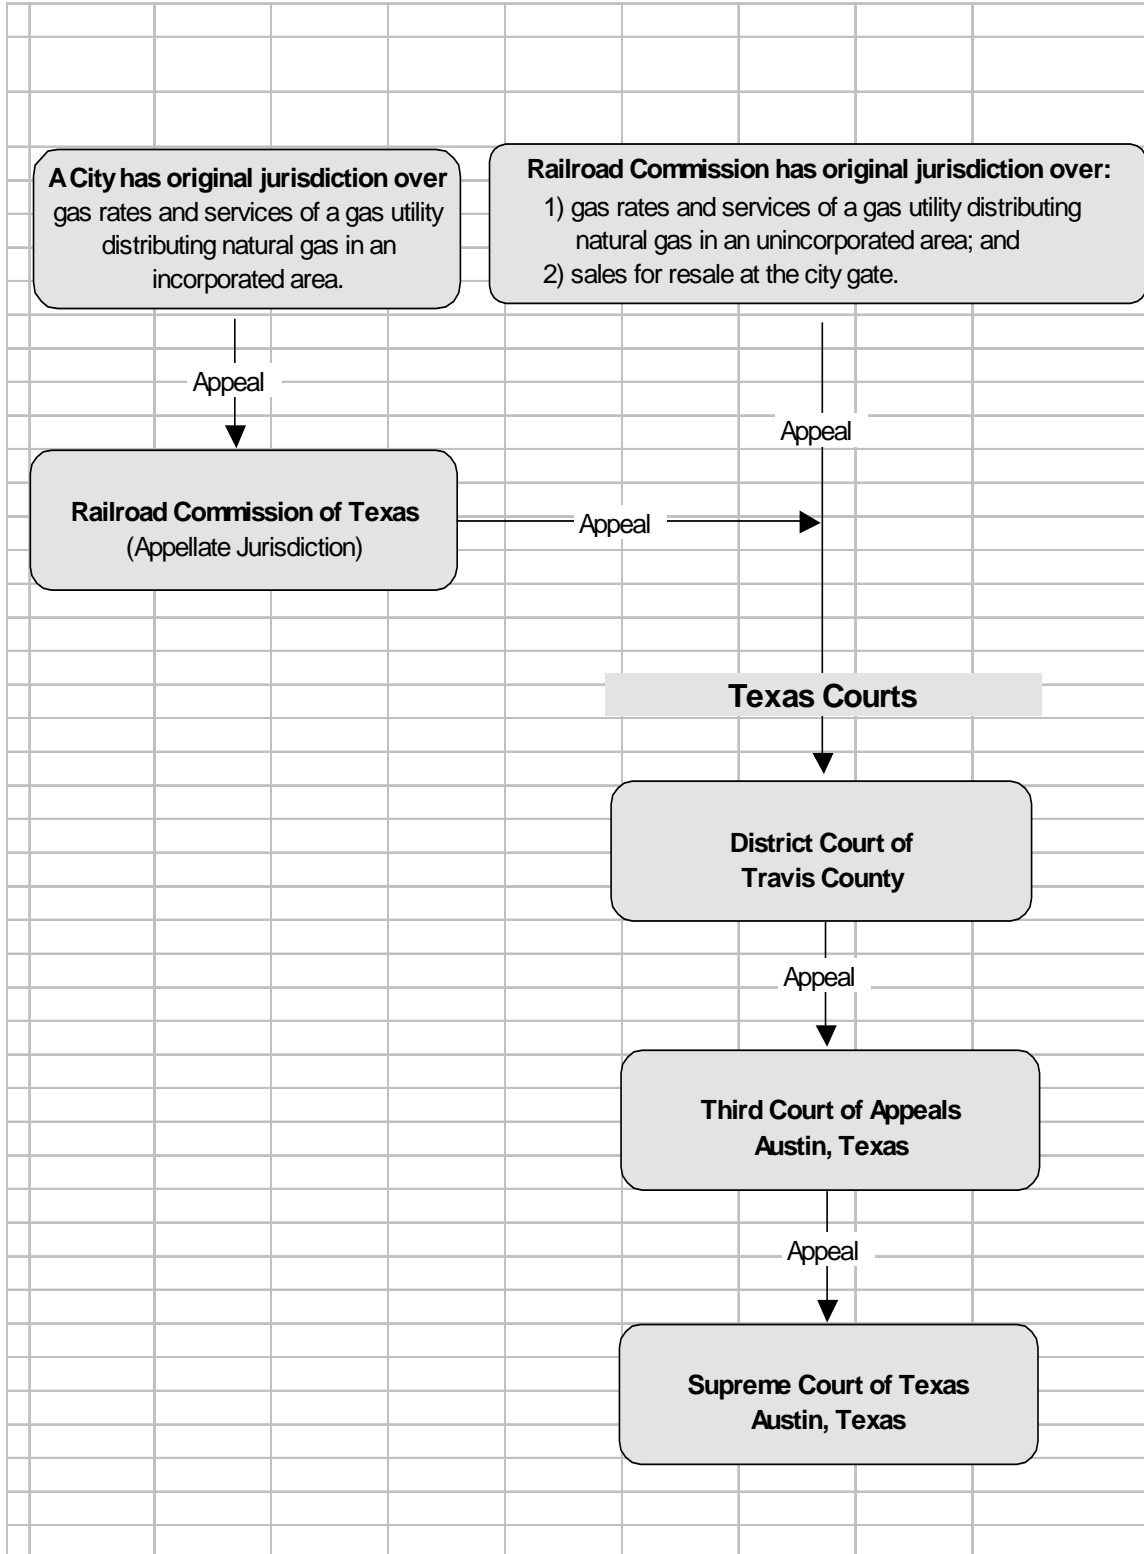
A City has original jurisdiction over gas rates and services of a gas utility distributing natural gas in an incorporated area.

Railroad Commission has original jurisdiction over:
1) gas rates and services of a gas utility distributing natural gas in an unincorporated area; and
2) sales for resale at the city gate.

Appeal

Appeal

Railroad Commission of Texas
(Appellate Jurisdiction)

Appeal

Texas Courts

District Court of
Travis County

Appeal

Third Court of Appeals
Austin, Texas

Appeal

Supreme Court of Texas
Austin, Texas